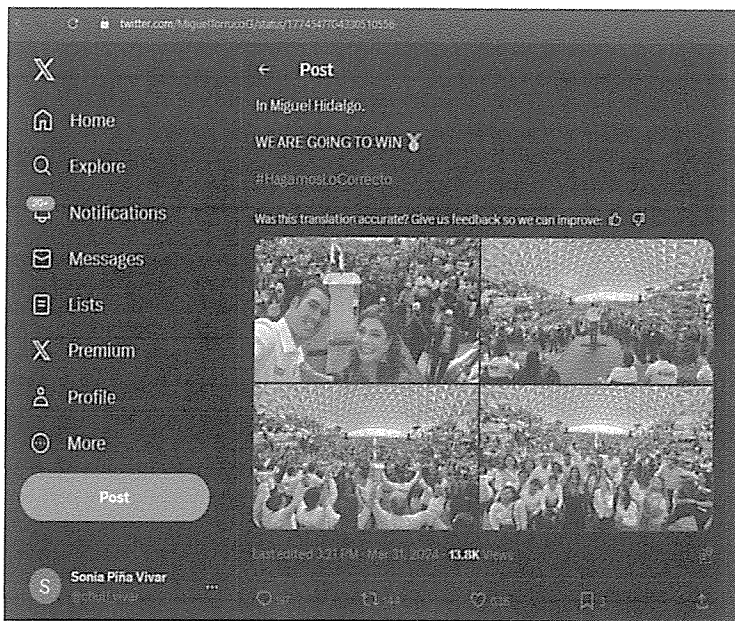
twitter.com/MiguelTorrucoG/status/177454770433051055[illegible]

Home
Explore
20+ Notifications
Messages
Lists
Premium
Profile
More
Post

S Sonia Piña Vivar
@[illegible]

Post

In Miguel Hidalgo.

WE ARE GOING TO WIN

#HagamosLoCorrecto

Was this translation accurate? Give us feedback so we can improve:

Last edited 3:21 PM · Mar 31, 2024 · 13.8K Views

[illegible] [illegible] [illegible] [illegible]